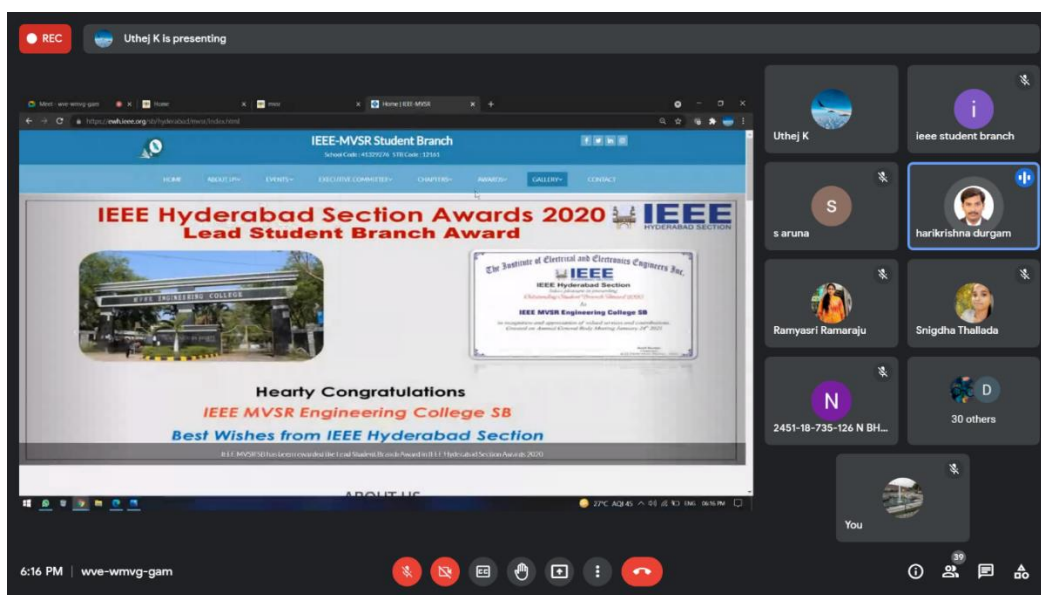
REC

Uthej K is presenting

Meet - wve-wmvg-gam

Home

Home | IEEE-MVSR

https://ewh.ieee.org/sb/hyderabad/mvsr/index.html

IEEE-MVSR Student Branch

School Code : 41329276 STB Code : 13161

HOME ABOUT US EVENTS EXECUTIVE COMMITTEE CHAPTERS AWARDS GALLERY CONTACT

IEEE Hyderabad Section Awards 2020 IEEE HYDERABAD SECTION

Lead Student Branch Award

MVSR ENGINEERING COLLEGE

The Institute of Electrical and Electronics Engineers Inc.

IEEE

IEEE Hyderabad Section

Outstanding Student Branch Award 2020

IEEE MVSR Engineering College SB

Hearty Congratulations

IEEE MVSR Engineering College SB

Best Wishes from IEEE Hyderabad Section

IEEE MVSRSB has been awarded the Lead Student Branch Award in IEEE Hyderabad Section Awards 2020

ABOUT US

27°C AQI 45 ENG 06:16 PM

Uthej K

i

ieee student branch

S

s aruna

harikrishna durgam

Ramyasri Ramaraju

Snigdha Thallada

N

2451-18-735-126 N BH...

D

30 others

You

6:16 PM | wve-wmvg-gam

39